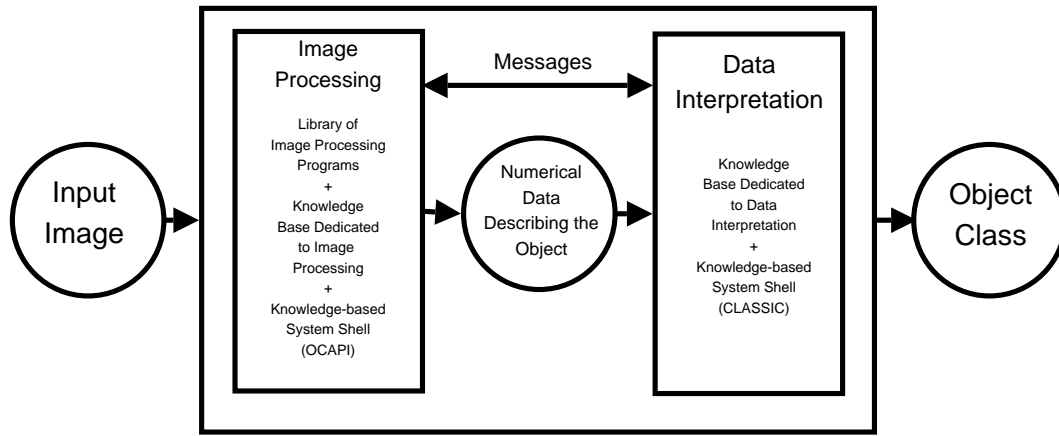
Input Image

Image Processing

Library of Image Processing Programs
+
Knowledge Base Dedicated to Image Processing
+
Knowledge-based System Shell (OCAPI)

Messages

Numerical Data Describing the Object

Data Interpretation

Knowledge Base Dedicated to Data Interpretation
+
Knowledge-based System Shell (CLASSIC)

Object Class